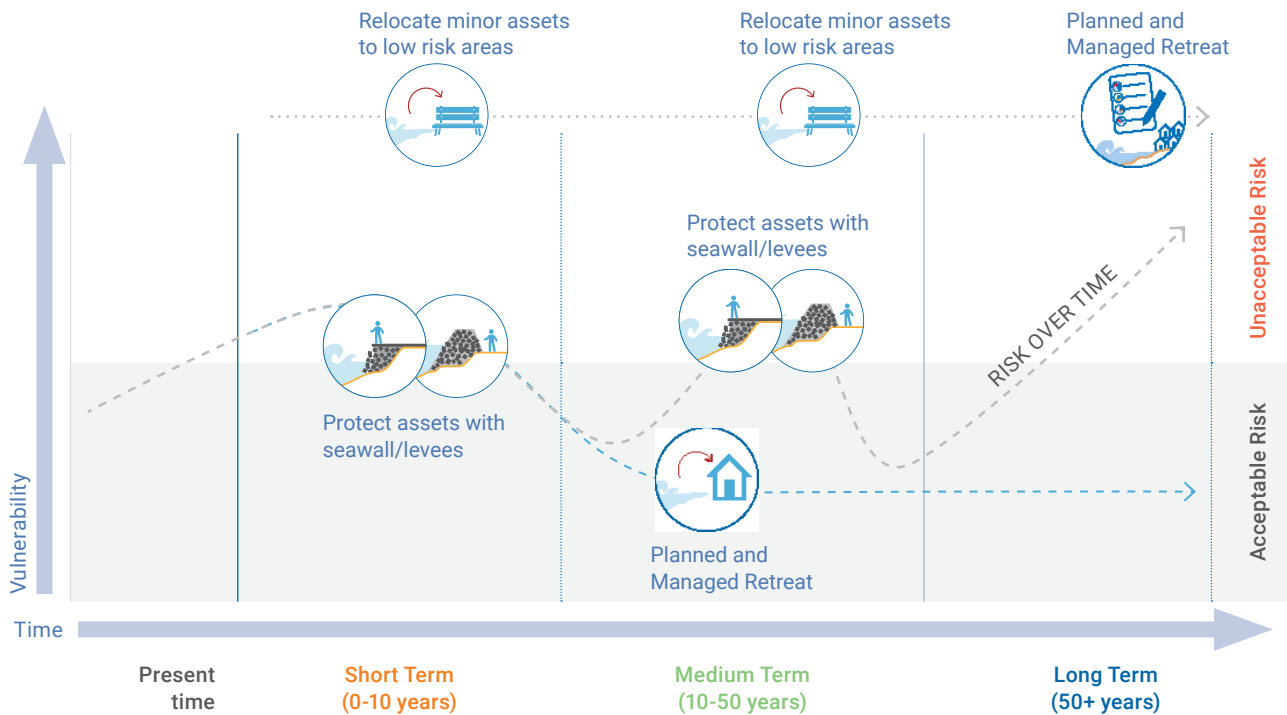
Relocate minor assets to low risk areas

Relocate minor assets to low risk areas

Planned and Managed Retreat

Unacceptable Risk

Protect assets with seawall/levees

RISK OVER TIME

Protect assets with seawall/levees

Acceptable Risk

Vulnerability

Planned and Managed Retreat

Time

Present time

Short Term (0-10 years)

Medium Term (10-50 years)

Long Term (50+ years)